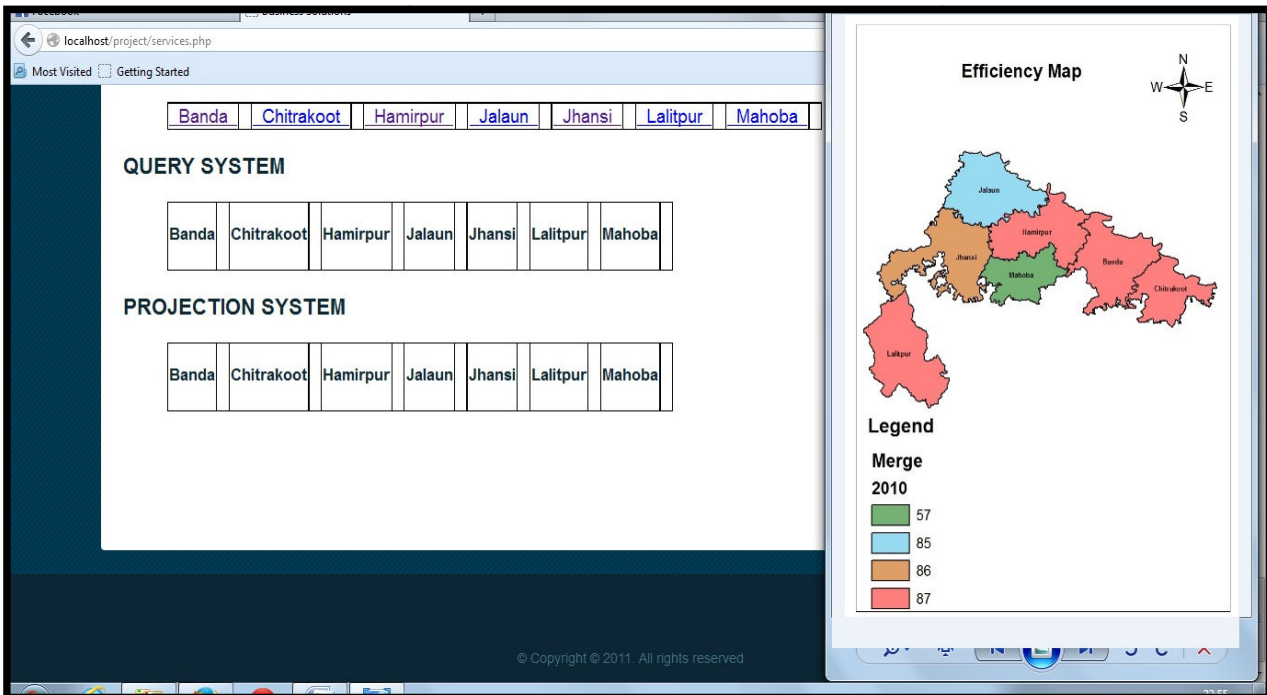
localhost/project/services.php

Most Visited Getting Started

| Banda | Chitrakoot | Hamirpur | Jalaun | Jhansi | Lalitpur | Mahoba |
|---|---|---|---|---|---|---|

QUERY SYSTEM

| Banda | Chitrakoot | Hamirpur | Jalaun | Jhansi | Lalitpur | Mahoba |
|---|---|---|---|---|---|---|

PROJECTION SYSTEM

| Banda | Chitrakoot | Hamirpur | Jalaun | Jhansi | Lalitpur | Mahoba |
|---|---|---|---|---|---|---|

© Copyright © 2011. All rights reserved

Efficiency Map

N
W E
S

Jalaun
Hamirpur
Jhansi
Mahoba
Banda
Chitrakoot
Lalitpur

Legend

Merge

2010

57

85

86

87